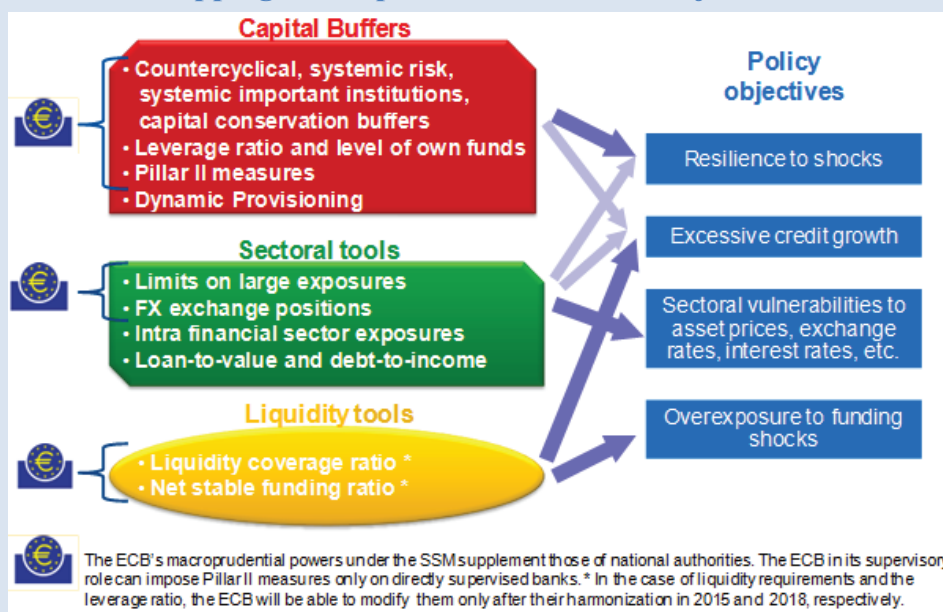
Capital Buffers

• Countercyclical, systemic risk, systemic important institutions, capital conservation buffers
• Leverage ratio and level of own funds
• Pillar II measures
• Dynamic Provisioning

Sectoral tools

• Limits on large exposures
• FX exchange positions
• Intra financial sector exposures
• Loan-to-value and debt-to-income

Liquidity tools

• Liquidity coverage ratio *
• Net stable funding ratio *

Policy objectives

Resilience to shocks

Excessive credit growth

Sectoral vulnerabilities to asset prices, exchange rates, interest rates, etc.

Overexposure to funding shocks

The ECB's macroprudential powers under the SSM supplement those of national authorities. The ECB in its supervisory role can impose Pillar II measures only on directly supervised banks. * In the case of liquidity requirements and the leverage ratio, the ECB will be able to modify them only after their harmonization in 2015 and 2018, respectively.